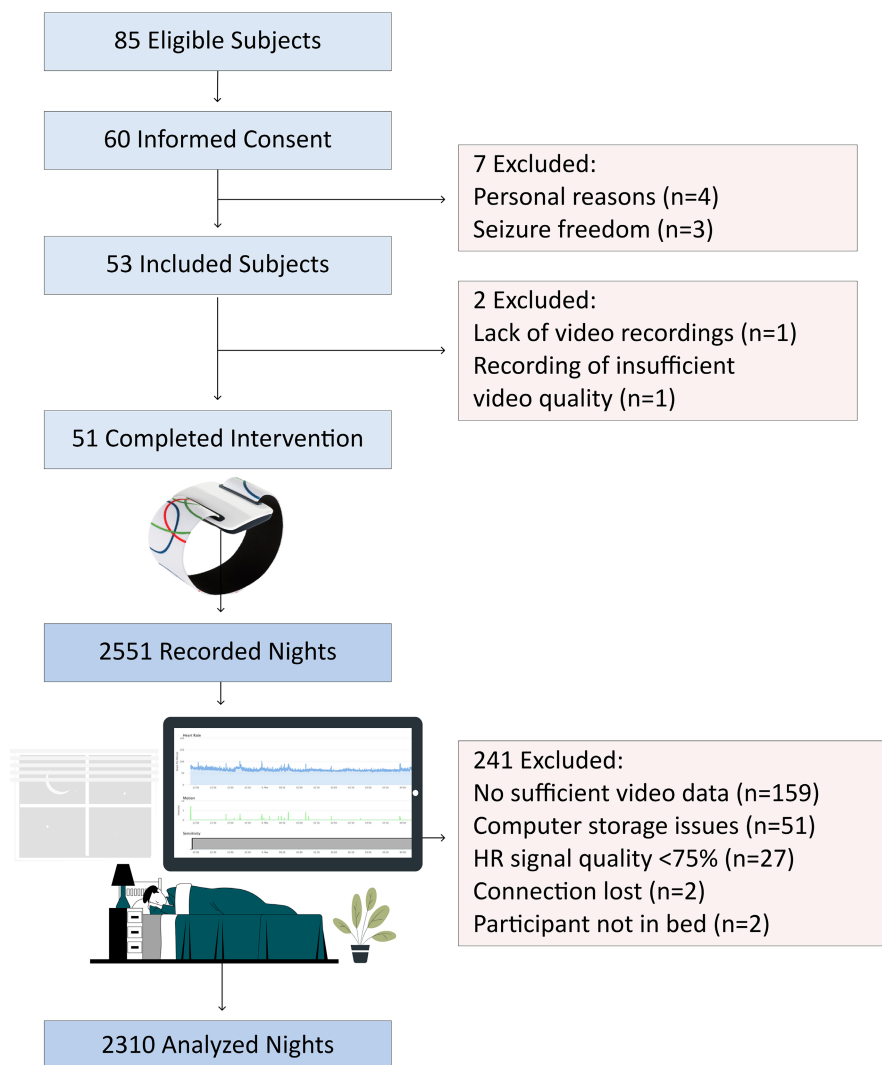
85 Eligible Subjects

60 Informed Consent

7 Excluded:
Personal reasons (n=4)
Seizure freedom (n=3)

53 Included Subjects

2 Excluded:
Lack of video recordings (n=1)
Recording of insufficient video quality (n=1)

51 Completed Intervention

2551 Recorded Nights

Heart Rate

Motion

Sensitivity

241 Excluded:
No sufficient video data (n=159)
Computer storage issues (n=51)
HR signal quality <75% (n=27)
Connection lost (n=2)
Participant not in bed (n=2)

2310 Analyzed Nights